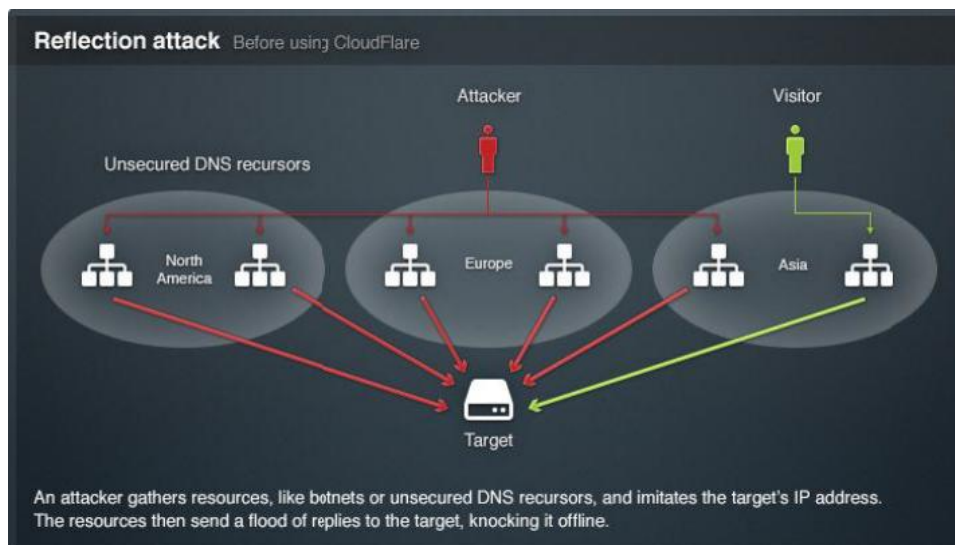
Reflection attack Before using CloudFlare

Attacker

Visitor

Unsecured DNS recursors

North America

Europe

Asia

Target

An attacker gathers resources, like botnets or unsecured DNS recursors, and imitates the target's IP address. The resources then send a flood of replies to the target, knocking it offline.